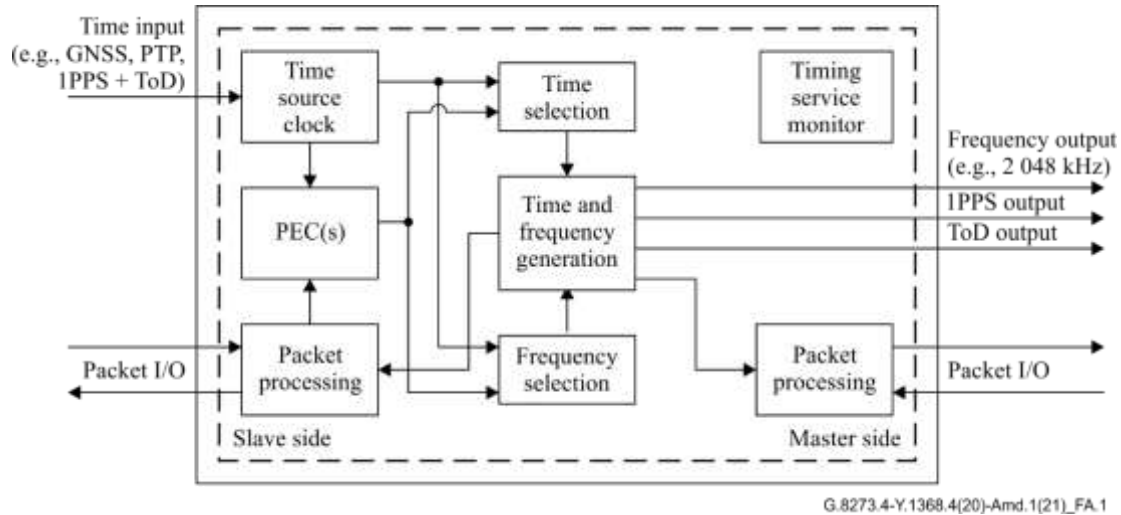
Time input (e.g., GNSS, PTP, 1PPS + ToD)

Time source clock

Time selection

Timing service monitor

Frequency output (e.g., 2 048 kHz)

1PPS output

ToD output

PEC(s)

Time and frequency generation

Packet I/O

Packet processing

Frequency selection

Packet processing

Packet I/O

Slave side

Master side

G.8273.4-Y.1368.4(20)-Amd.1(21)_FA.1